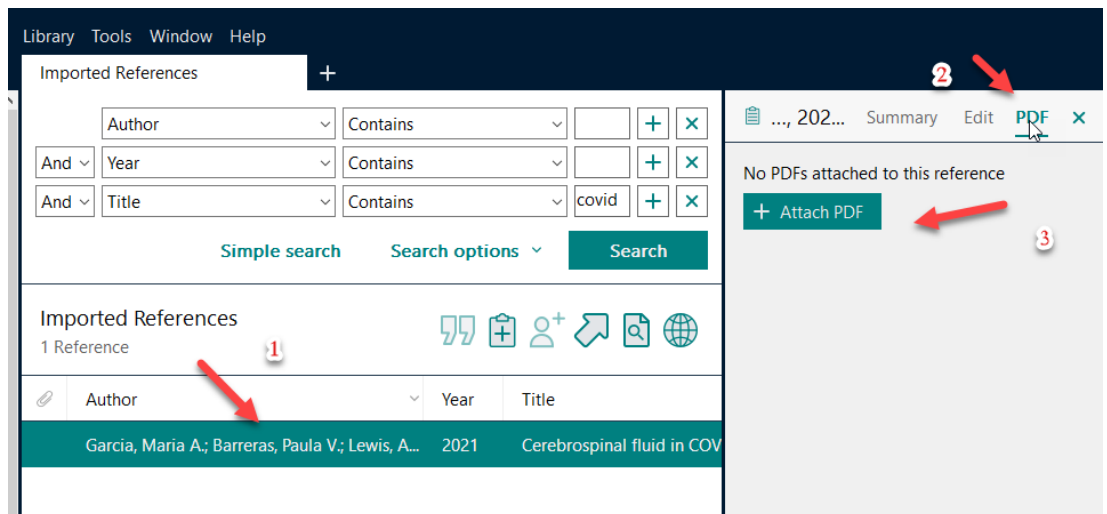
Library Tools Window Help

Imported References +

Author Contains + ×
And Year Contains + ×
And Title Contains covid + ×

Simple search Search options Search

Imported References
1 Reference

1

| | Author | Year | Title |
|---|---|---|---|
| | Garcia, Maria A.; Barreras, Paula V.; Lewis, A... | 2021 | Cerebrospinal fluid in COV |

2

..., 202... Summary Edit PDF ×

No PDFs attached to this reference

+ Attach PDF

3